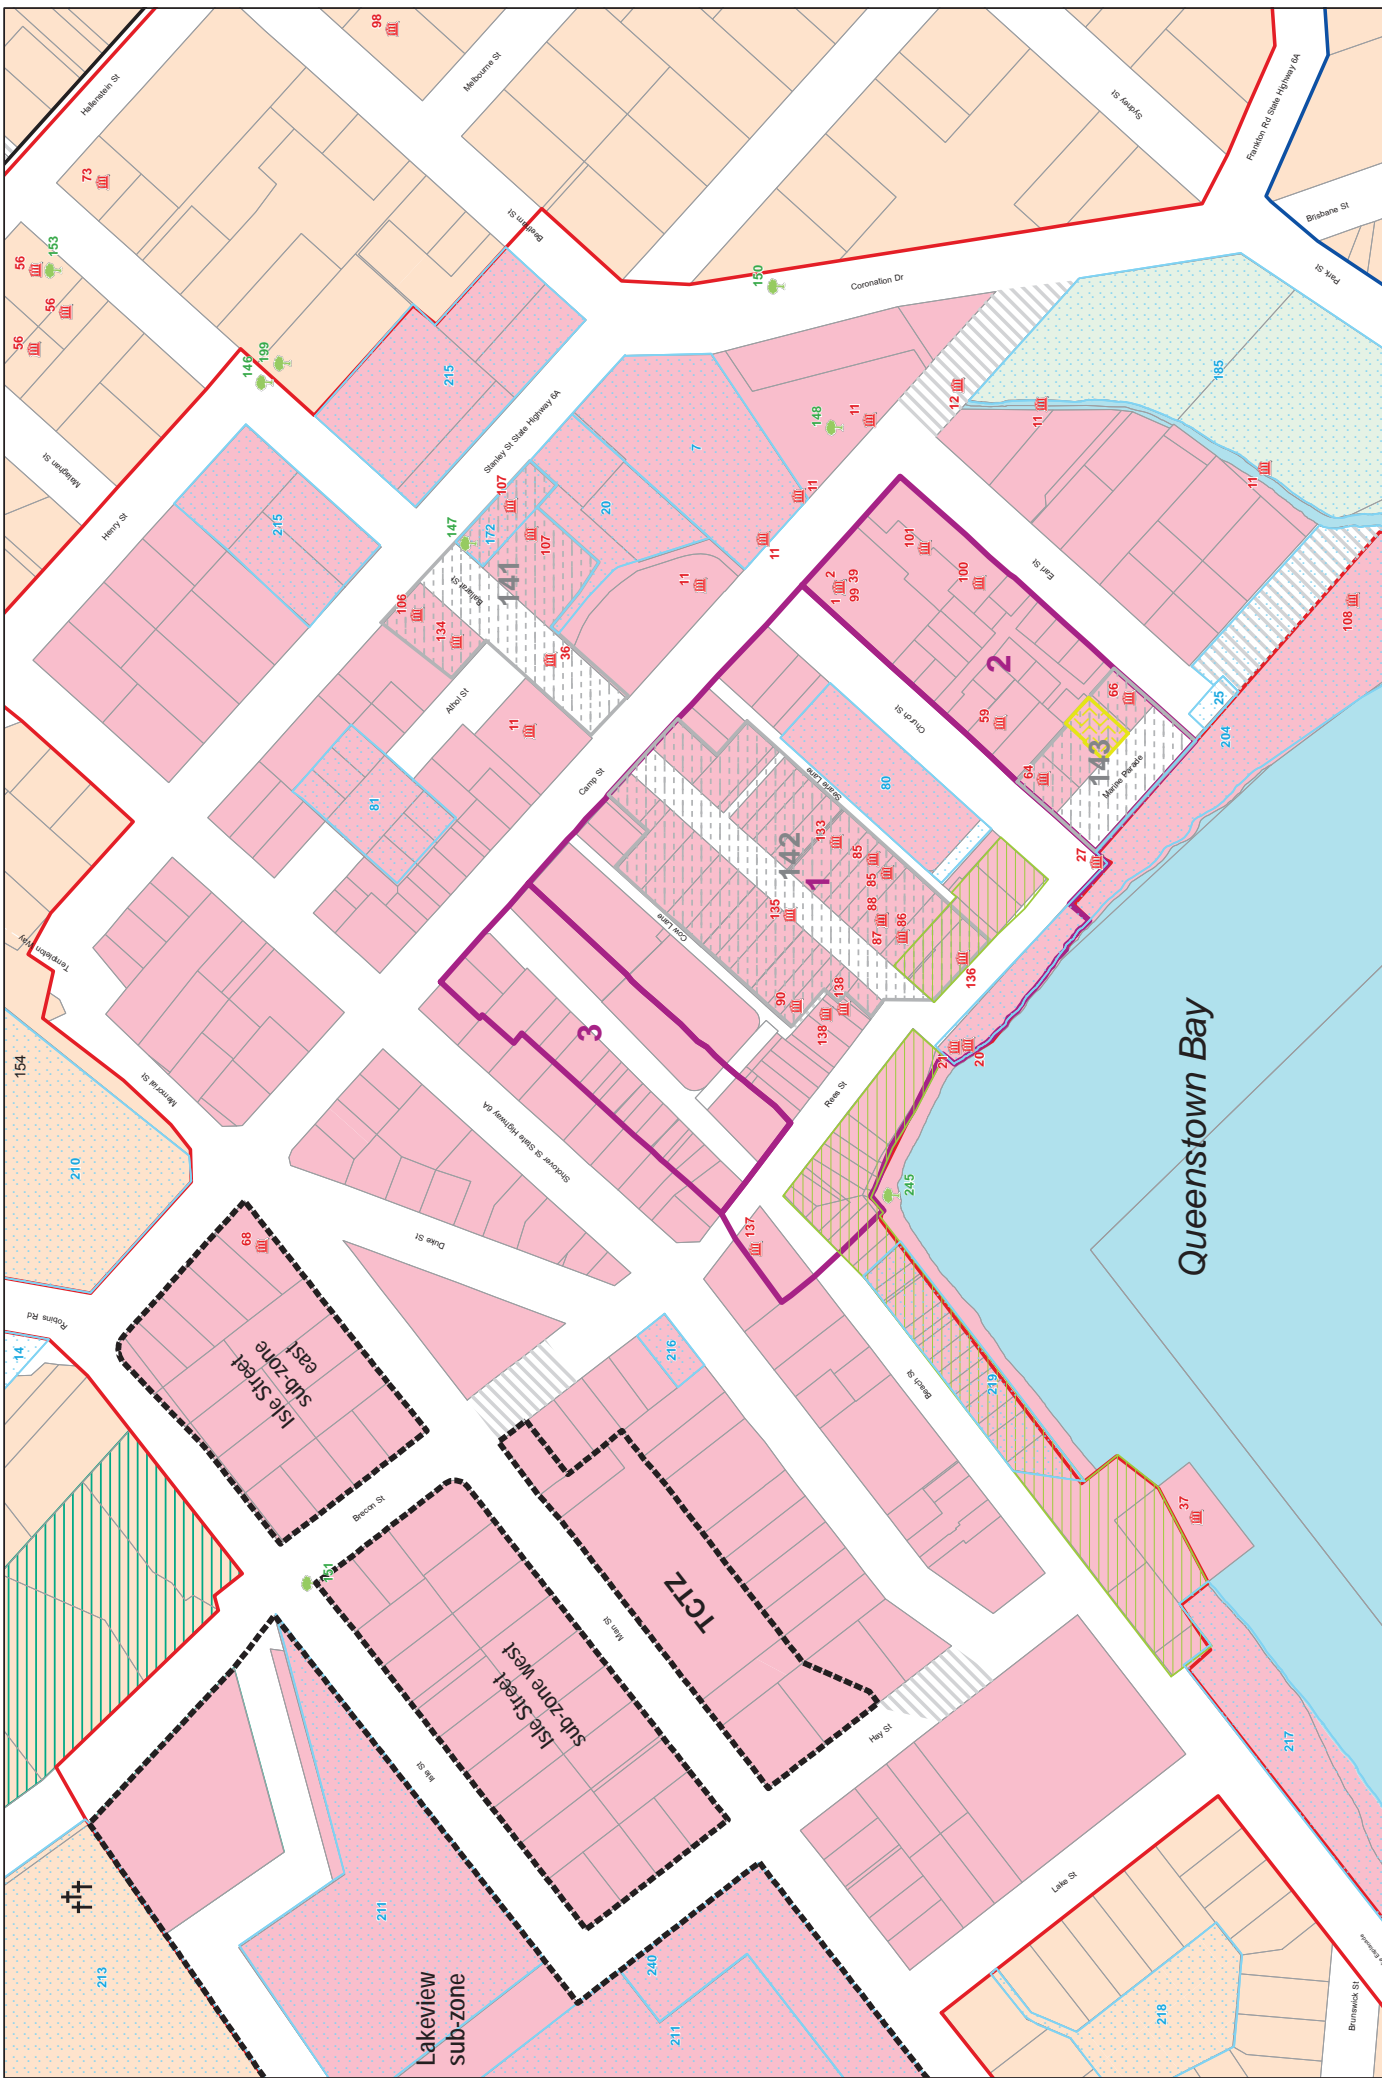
98
Hallenstein St
Melbourne St
Sydney St
Frankton Rd State Highway 6A
73
Beetham St
Brisbane St
153
56
56
56
150
Coronation Dr
Park St
146
199
215
185
Malaghan St
Stanley St State Highway 6A
148
11
12
11
7
11
107
107
172
147
20
11
Henry St
215
141
Ballarat St
11
101
Earl St
106
134
36
11
1
2
99
39
100
11
Athol St
11
2
108
Church St
66
59
25
81
Camp St
Searle Lane
80
143
64
Marine Parade
204
142
133
85
85
1
27
Cow Lane
135
88
87
86
Templeton Way
136
90
138
138
3
154
Memorial St
20
21
Rees St
Queenstown Bay
210
Shotover St State Highway 6A
245
Duke St
137
68
Isle Street sub-zone east
216
Robins Rd
14
Beach St
219
Brecon St
37
151
TCTZ
Isle Street sub-zone west
Man St
Hay St
217
Isle St
211
Lake St
213
240
218
211
Lakeview sub-zone
Brunswick St